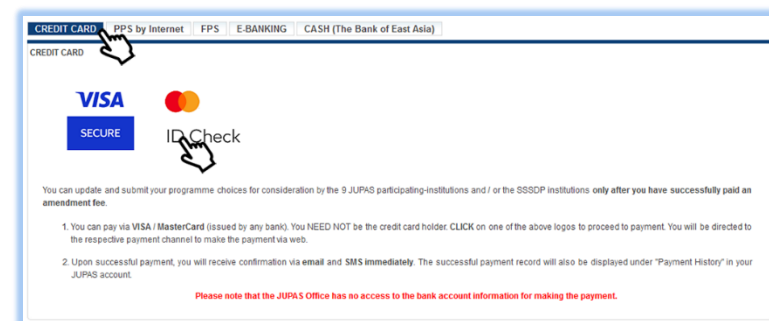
CREDIT CARD | PPS by Internet | FPS | E-BANKING | CASH (The Bank of East Asia)

CREDIT CARD

VISA

SECURE

ID Check

You can update and submit your programme choices for consideration by the 9 JUPAS participating-institutions and / or the SSSDP institutions only after you have successfully paid an amendment fee.

1. You can pay via VISA / MasterCard (issued by any bank). You NEED NOT be the credit card holder. CLICK on one of the above logos to proceed to payment. You will be directed to the respective payment channel to make the payment via web.

2. Upon successful payment, you will receive confirmation via email and SMS immediately. The successful payment record will also be displayed under "Payment History" in your JUPAS account.

Please note that the JUPAS Office has no access to the bank account information for making the payment.